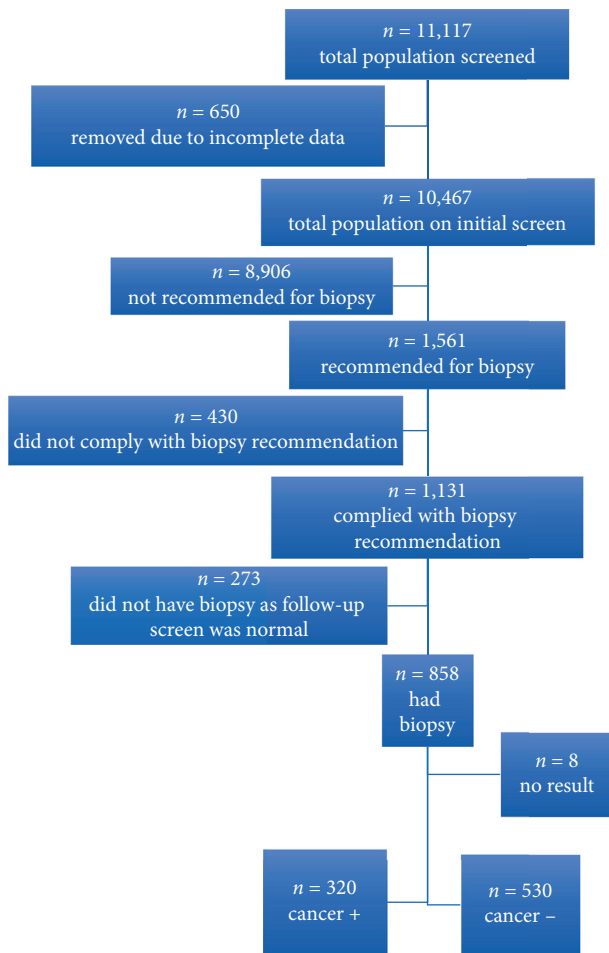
$n = 11,117$
total population screened

$n = 650$
removed due to incomplete data

$n = 10,467$
total population on initial screen

$n = 8,906$
not recommended for biopsy

$n = 1,561$
recommended for biopsy

$n = 430$
did not comply with biopsy recommendation

$n = 1,131$
complied with biopsy recommendation

$n = 273$
did not have biopsy as follow-up screen was normal

$n = 858$
had biopsy

$n = 8$
no result

$n = 320$
cancer +

$n = 530$
cancer −